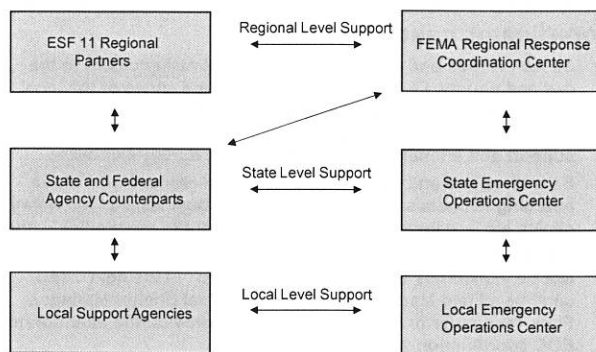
ESF 11 Regional Partners

Regional Level Support

FEMA Regional Response Coordination Center

State and Federal Agency Counterparts

State Level Support

State Emergency Operations Center

Local Support Agencies

Local Level Support

Local Emergency Operations Center